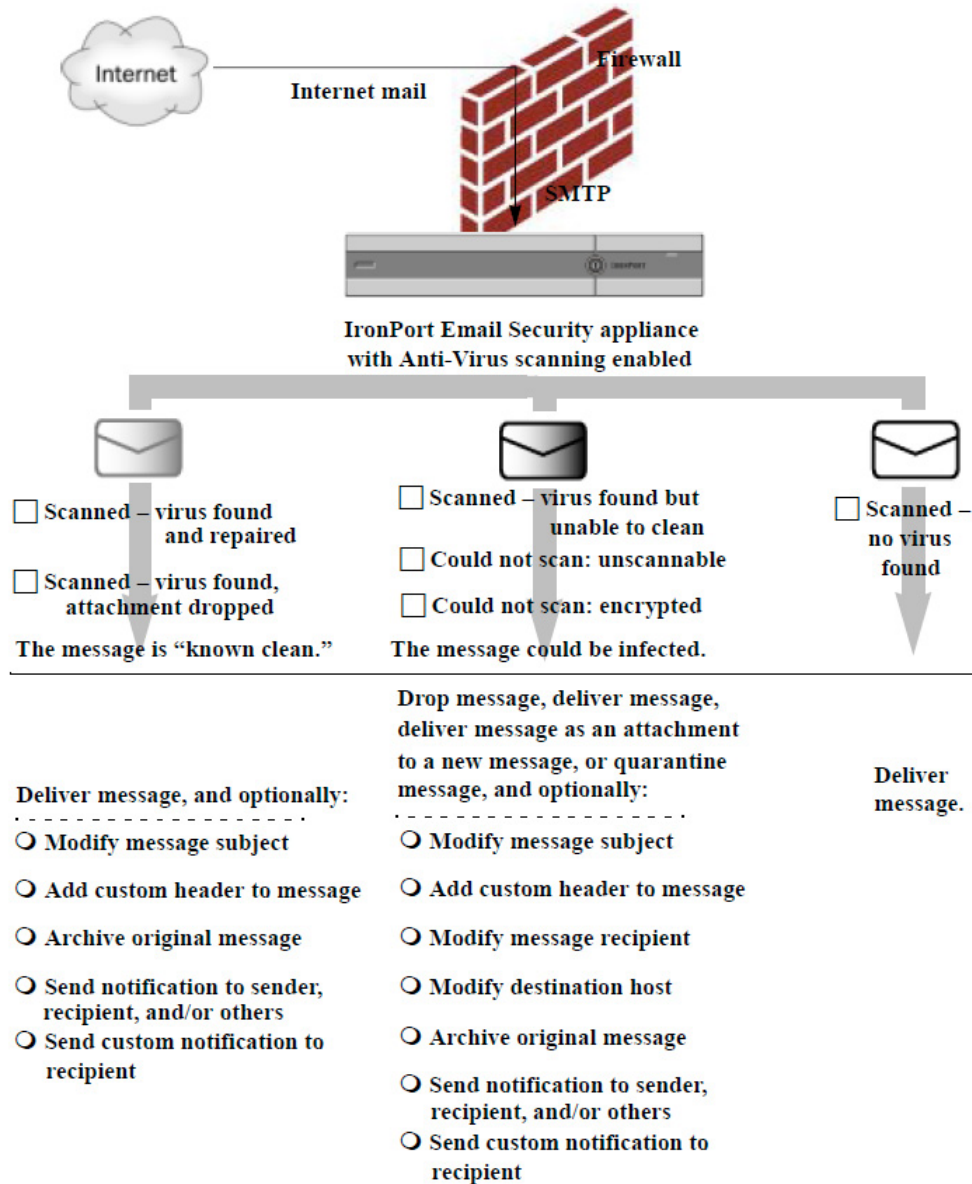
Internet

Internet mail

Firewall

SMTP

IRONPORT

IronPort Email Security appliance with Anti-Virus scanning enabled

☐ Scanned – virus found and repaired

☐ Scanned – virus found, attachment dropped

The message is "known clean."

☐ Scanned – virus found but unable to clean

☐ Could not scan: unscannable

☐ Could not scan: encrypted

The message could be infected.

☐ Scanned – no virus found

Deliver message, and optionally:

❍ Modify message subject

❍ Add custom header to message

❍ Archive original message

❍ Send notification to sender, recipient, and/or others

❍ Send custom notification to recipient

Drop message, deliver message, deliver message as an attachment to a new message, or quarantine message, and optionally:

❍ Modify message subject

❍ Add custom header to message

❍ Modify message recipient

❍ Modify destination host

❍ Archive original message

❍ Send notification to sender, recipient, and/or others

❍ Send custom notification to recipient

Deliver message.